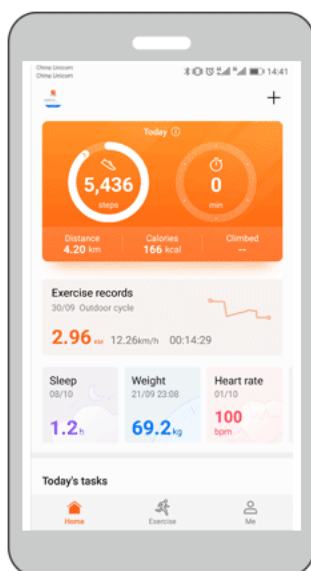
China Unicom
China Unicom
14:41

+

Today ⓘ

5,436
steps

0
min

Distance
4.20 km

Calories
166 kcal

Climbed
--

Exercise records
30/09 Outdoor cycle

2.96 km 12.26km/h 00:14:29

Sleep
08/10
1.2 h

Weight
21/09 23:08
69.2 kg

Heart rate
01/10
100
bpm

Today's tasks

Home
Exercise
Me